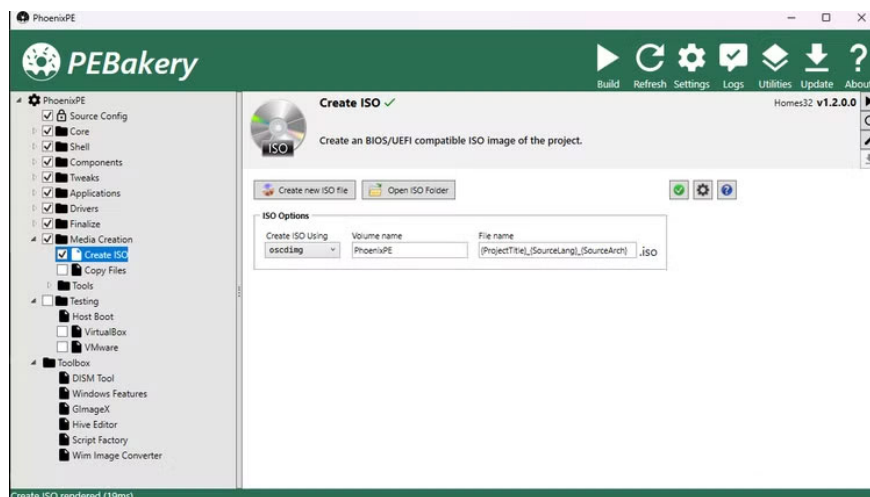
PhoenixPE

PEBakery

Build Refresh Settings Logs Utilities Update About

PhoenixPE
Source Config
Core
Shell
Components
Tweaks
Applications
Drivers
Finalize
Media Creation
Create ISO
Copy Files
Tools
Testing
Host Boot
VirtualBox
VMware
Toolbox
DISM Tool
Windows Features
GImageX
Hive Editor
Script Factory
Wim Image Converter

ISO

Create ISO ✓

Homes32 v1.2.0.0

Create an BIOS/UEFI compatible ISO image of the project.

Create new ISO file
Open ISO Folder

ISO Options
Create ISO Using
oscdimg
Volume name
PhoenixPE
File name
{ProjectTitle}_{SourceLang}_{SourceArch}
.iso

Create ISO rendered (19ms)